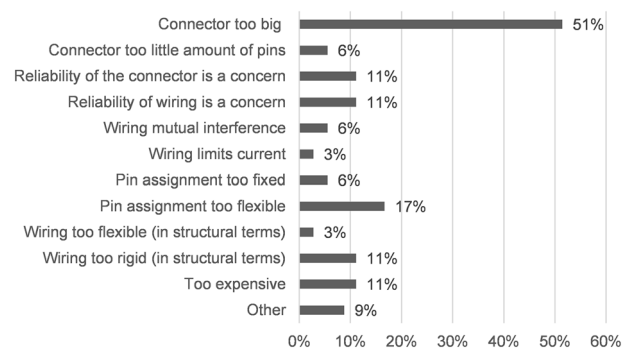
Connector too big 51%
Connector too little amount of pins 6%
Reliability of the connector is a concern 11%
Reliability of wiring is a concern 11%
Wiring mutual interference 6%
Wiring limits current 3%
Pin assignment too fixed 6%
Pin assignment too flexible 17%
Wiring too flexible (in structural terms) 3%
Wiring too rigid (in structural terms) 11%
Too expensive 11%
Other 9%

0% 10% 20% 30% 40% 50% 60%